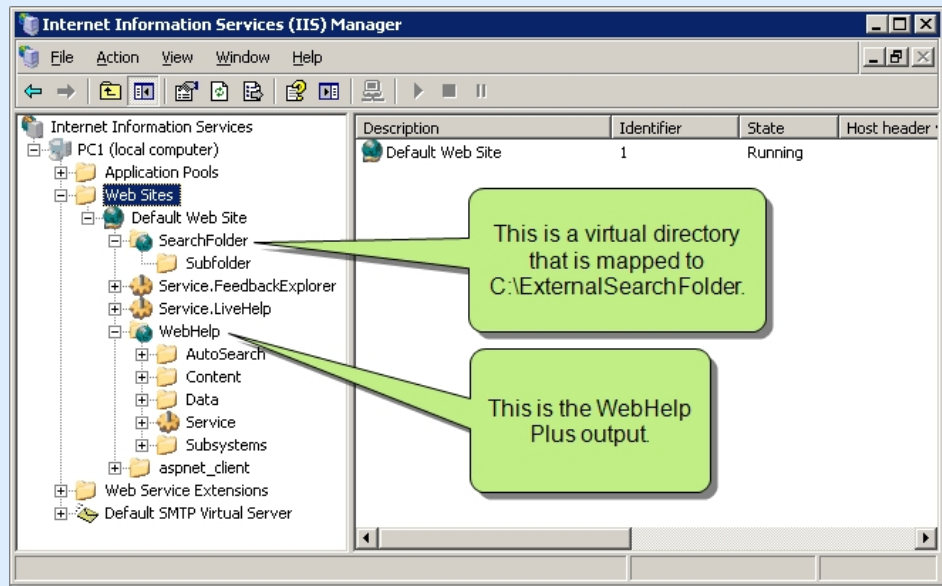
Internet Information Services (IIS) Manager

File Action View Window Help

Internet Information Services
PC1 (local computer)
Application Pools
Web Sites
Default Web Site
SearchFolder
Subfolder
Service.FeedbackExplorer
Service.LiveHelp
WebHelp
AutoSearch
Content
Data
Service
Subsystems
aspnet_client
Web Service Extensions
Default SMTP Virtual Server

| Description | Identifier | State | Host header |
|---|---|---|---|
| Default Web Site | 1 | Running | |

This is a virtual directory that is mapped to C:\ExternalSearchFolder.

This is the WebHelp Plus output.